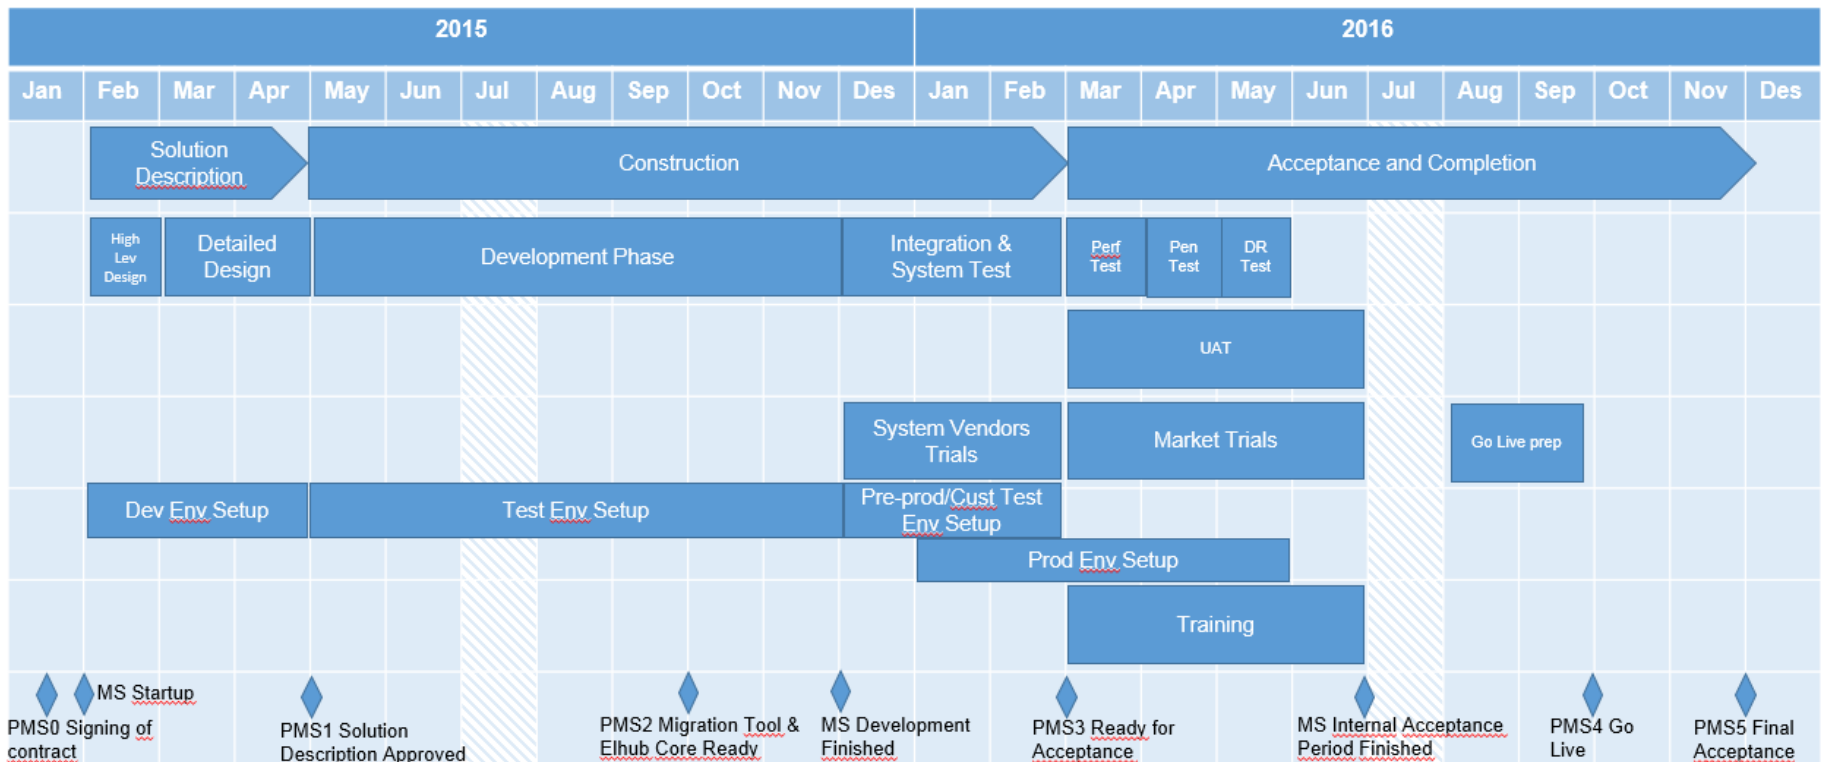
2015

2016

| Jan | Feb | Mar | Apr | May | Jun | Jul | Aug | Sep | Oct | Nov | Des | Jan | Feb | Mar | Apr | May | Jun | Jul | Aug | Sep | Oct | Nov | Des |
|---|---|---|---|---|---|---|---|---|---|---|---|---|---|---|---|---|---|---|---|---|---|---|---|

Solution Description

Construction

Acceptance and Completion

High Lev Design

Detailed Design

Development Phase

Integration & System Test

Perf Test

Pen Test

DR Test

UAT

System Vendors Trials

Market Trials

Go Live prep

Dev Env Setup

Test Env Setup

Pre-prod/Cust Test Env Setup

Prod Env Setup

Training

MS Startup

PMS0 Signing of contract

PMS1 Solution Description Approved

PMS2 Migration Tool & Elhub Core Ready

MS Development Finished

PMS3 Ready for Acceptance

MS Internal Acceptance Period Finished

PMS4 Go Live

PMS5 Final Acceptance